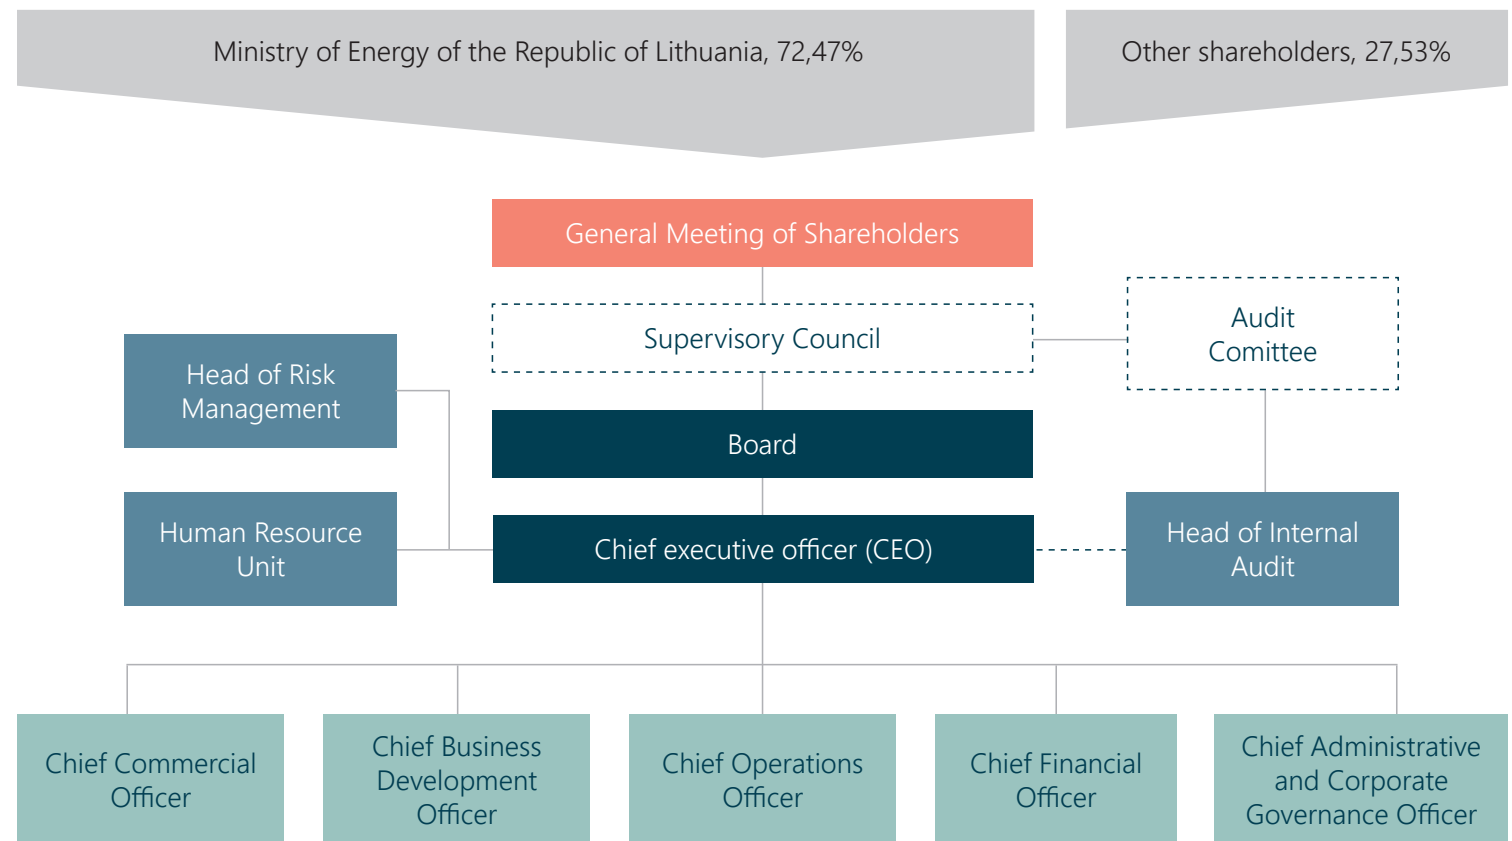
Ministry of Energy of the Republic of Lithuania, 72,47%

Other shareholders, 27,53%

General Meeting of Shareholders

Supervisory Council

Audit Comittee

Head of Risk Management

Board

Human Resource Unit

Chief executive officer (CEO)

Head of Internal Audit

Chief Commercial Officer

Chief Business Development Officer

Chief Operations Officer

Chief Financial Officer

Chief Administrative and Corporate Governance Officer